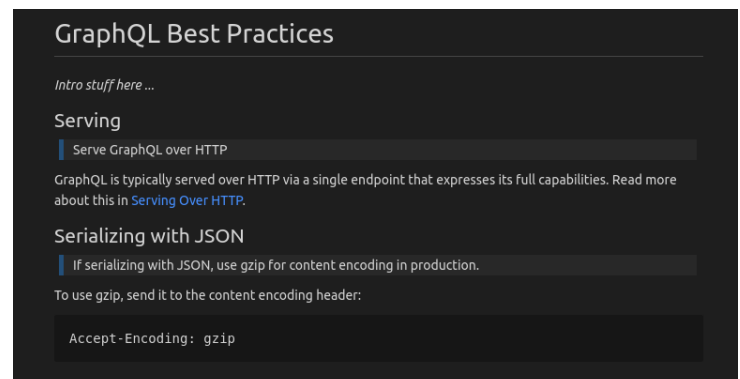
GraphQL Best Practices

Intro stuff here ...

Serving

Serve GraphQL over HTTP

GraphQL is typically served over HTTP via a single endpoint that expresses its full capabilities. Read more about this in Serving Over HTTP.

Serializing with JSON

If serializing with JSON, use gzip for content encoding in production.

To use gzip, send it to the content encoding header:

Accept-Encoding: gzip